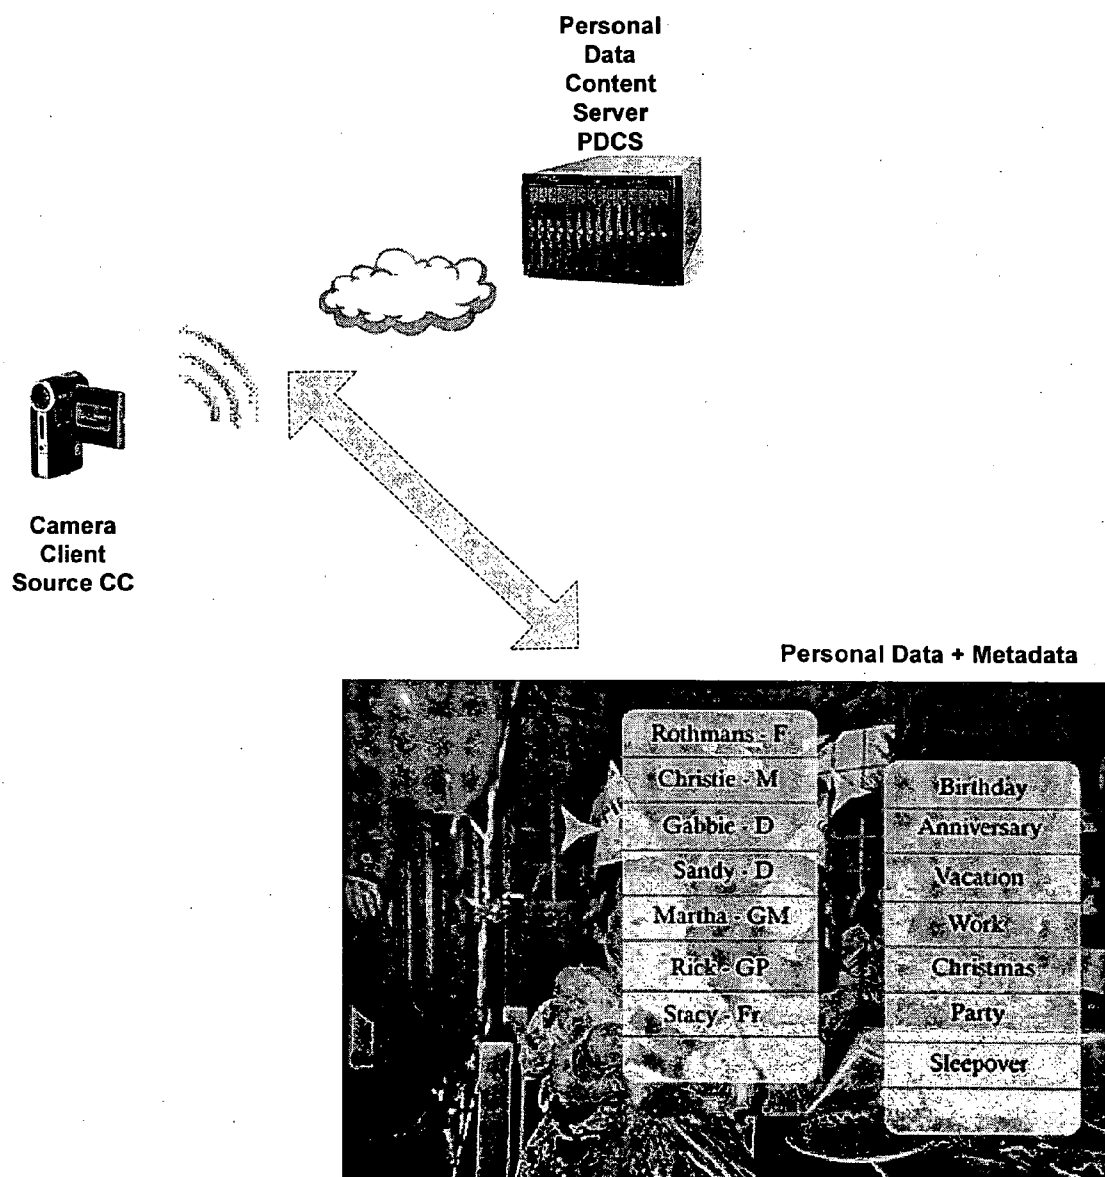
Personal Data Content Server PDCS

Camera Client Source CC

Personal Data + Metadata

Rothmans - F
Christie - M
Gabbie - D
Sandy - D
Martha - GM
Rick - GP
Stacy - Fr

Birthday
Anniversary
Vacation
Work
Christmas
Party
Sleepover